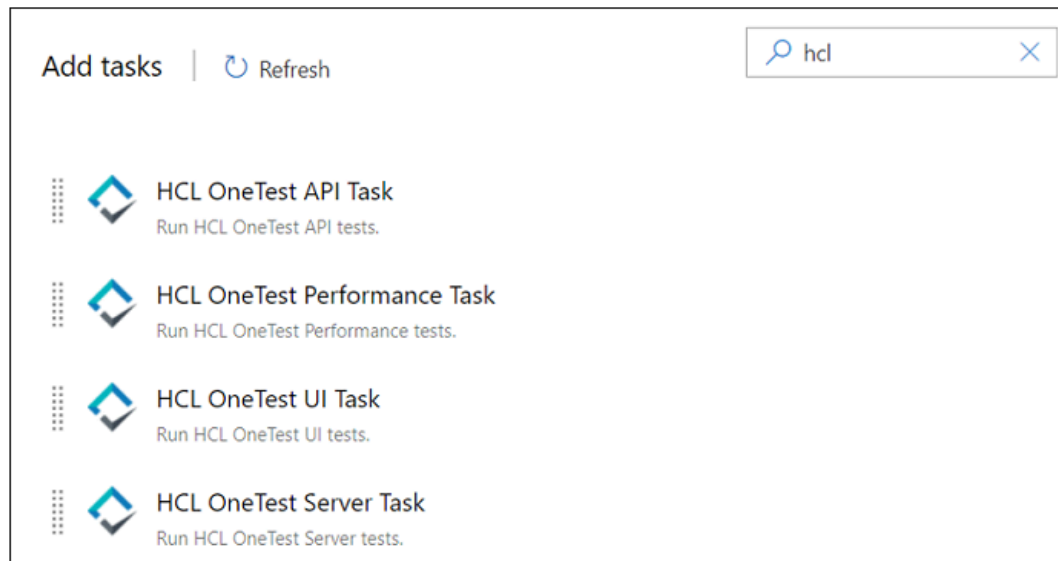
Add tasks | Refresh

hcl

HCL OneTest API Task
Run HCL OneTest API tests.

HCL OneTest Performance Task
Run HCL OneTest Performance tests.

HCL OneTest UI Task
Run HCL OneTest UI tests.

HCL OneTest Server Task
Run HCL OneTest Server tests.